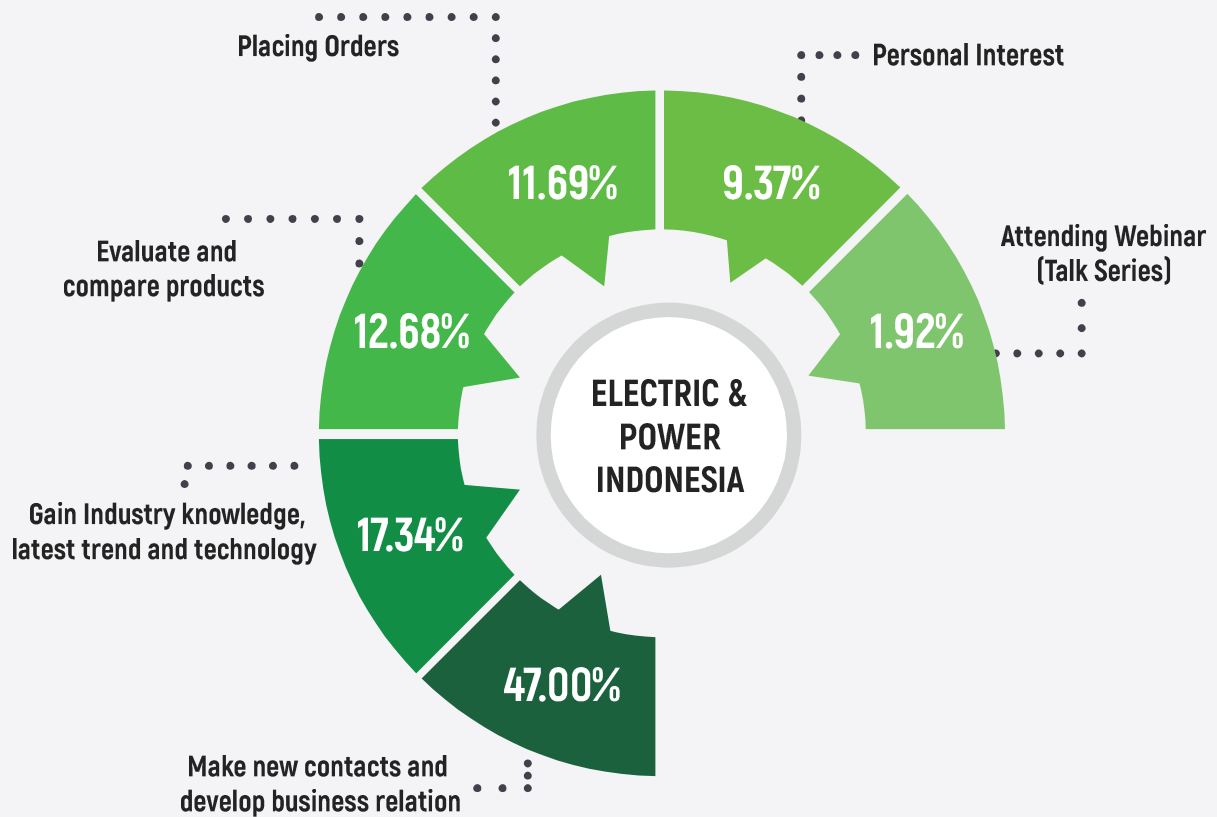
Placing Orders

11.69%

Personal Interest

9.37%

Attending Webinar (Talk Series)

1.92%

Evaluate and compare products

12.68%

ELECTRIC & POWER INDONESIA

Gain Industry knowledge, latest trend and technology

17.34%

47.00%

Make new contacts and develop business relation